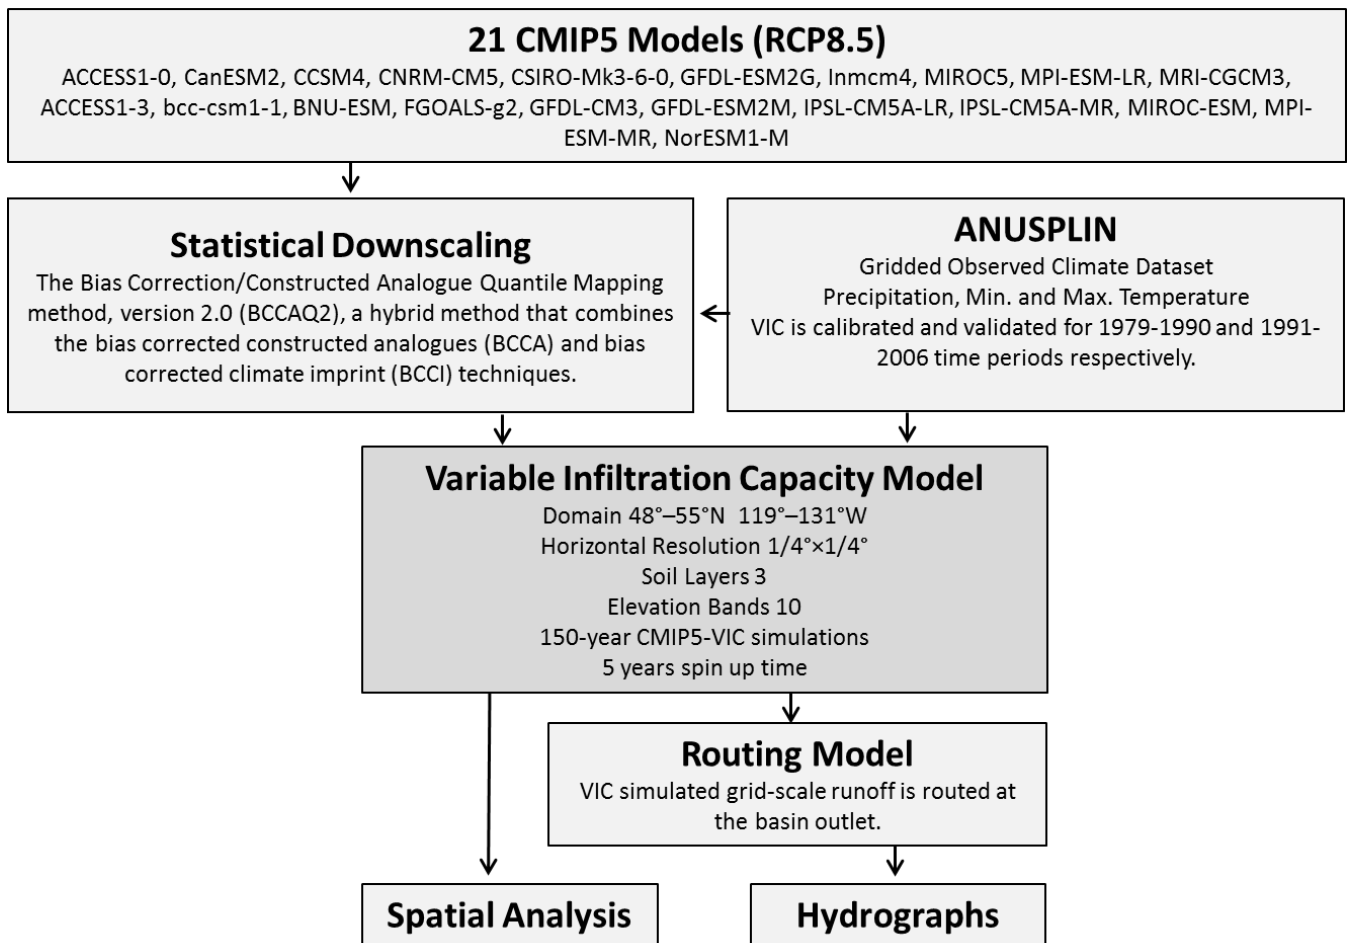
21 CMIP5 Models (RCP8.5)

ACCESS1-0, CanESM2, CCSM4, CNRM-CM5, CSIRO-Mk3-6-0, GFDL-ESM2G, Inmcm4, MIROC5, MPI-ESM-LR, MRI-CGCM3, ACCESS1-3, bcc-csm1-1, BNU-ESM, FGOALS-g2, GFDL-CM3, GFDL-ESM2M, IPSL-CM5A-LR, IPSL-CM5A-MR, MIROC-ESM, MPI-ESM-MR, NorESM1-M

Statistical Downscaling

The Bias Correction/Constructed Analogue Quantile Mapping method, version 2.0 (BCCAQ2), a hybrid method that combines the bias corrected constructed analogues (BCCA) and bias corrected climate imprint (BCCI) techniques.

ANUSPLIN

Gridded Observed Climate Dataset
Precipitation, Min. and Max. Temperature
VIC is calibrated and validated for 1979-1990 and 1991-2006 time periods respectively.

Variable Infiltration Capacity Model

Domain 48°–55°N 119°–131°W
Horizontal Resolution 1/4°×1/4°
Soil Layers 3
Elevation Bands 10
150-year CMIP5-VIC simulations
5 years spin up time

Routing Model

VIC simulated grid-scale runoff is routed at the basin outlet.

Spatial Analysis

Hydrographs